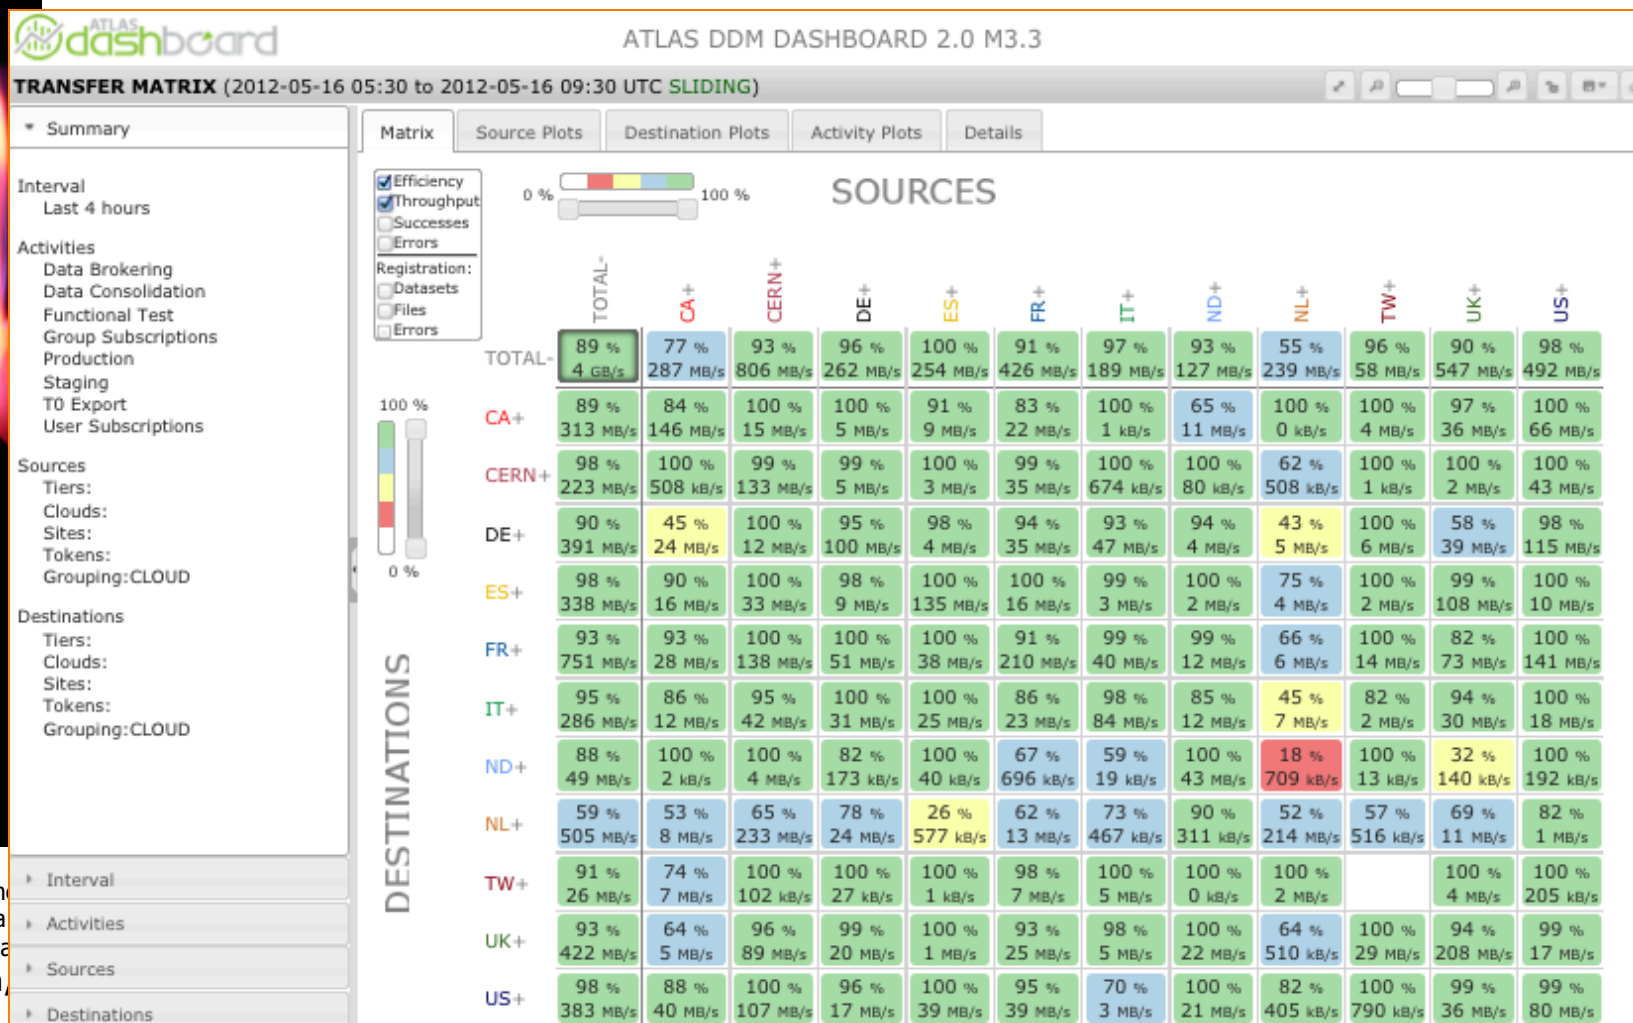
ATLAS dashboard

ATLAS DDM DASHBOARD 2.0 M3.3

TRANSFER MATRIX (2012-05-16 05:30 to 2012-05-16 09:30 UTC SLIDING)

Summary

Interval
Last 4 hours

Activities
Data Brokering
Data Consolidation
Functional Test
Group Subscriptions
Production
Staging
T0 Export
User Subscriptions

Sources
Tiers:
Clouds:
Sites:
Tokens:
Grouping:CLOUD

Destinations
Tiers:
Clouds:
Sites:
Tokens:
Grouping:CLOUD

Interval
Activities
Sources
Destinations

Matrix | Source Plots | Destination Plots | Activity Plots | Details

Efficiency
Throughput
Successes
Errors
Registration:
Datasets
Files
Errors

0 % 100 %

100 %
0 %

SOURCES

DESTINATIONS

| | TOTAL- | CA+ | CERN+ | DE+ | ES+ | FR+ | IT+ | ND+ | NL+ | TW+ | UK+ | US+ |
|---|---|---|---|---|---|---|---|---|---|---|---|---|
| TOTAL- | 89 % 4 GB/s | 77 % 287 MB/s | 93 % 806 MB/s | 96 % 262 MB/s | 100 % 254 MB/s | 91 % 426 MB/s | 97 % 189 MB/s | 93 % 127 MB/s | 55 % 239 MB/s | 96 % 58 MB/s | 90 % 547 MB/s | 98 % 492 MB/s |
| CA+ | 89 % 313 MB/s | 84 % 146 MB/s | 100 % 15 MB/s | 100 % 5 MB/s | 91 % 9 MB/s | 83 % 22 MB/s | 100 % 1 kB/s | 65 % 11 MB/s | 100 % 0 kB/s | 100 % 4 MB/s | 97 % 36 MB/s | 100 % 66 MB/s |
| CERN+ | 98 % 223 MB/s | 100 % 508 kB/s | 99 % 133 MB/s | 99 % 5 MB/s | 100 % 3 MB/s | 99 % 35 MB/s | 100 % 674 kB/s | 100 % 80 kB/s | 62 % 508 kB/s | 100 % 1 kB/s | 100 % 2 MB/s | 100 % 43 MB/s |
| DE+ | 90 % 391 MB/s | 45 % 24 MB/s | 100 % 12 MB/s | 95 % 100 MB/s | 98 % 4 MB/s | 94 % 35 MB/s | 93 % 47 MB/s | 94 % 4 MB/s | 43 % 5 MB/s | 100 % 6 MB/s | 58 % 39 MB/s | 98 % 115 MB/s |
| ES+ | 98 % 338 MB/s | 90 % 16 MB/s | 100 % 33 MB/s | 98 % 9 MB/s | 100 % 135 MB/s | 100 % 16 MB/s | 99 % 3 MB/s | 100 % 2 MB/s | 75 % 4 MB/s | 100 % 2 MB/s | 99 % 108 MB/s | 100 % 10 MB/s |
| FR+ | 93 % 751 MB/s | 93 % 28 MB/s | 100 % 138 MB/s | 100 % 51 MB/s | 100 % 38 MB/s | 91 % 210 MB/s | 99 % 40 MB/s | 99 % 12 MB/s | 66 % 6 MB/s | 100 % 14 MB/s | 82 % 73 MB/s | 100 % 141 MB/s |
| IT+ | 95 % 286 MB/s | 86 % 12 MB/s | 95 % 42 MB/s | 100 % 31 MB/s | 100 % 25 MB/s | 86 % 23 MB/s | 98 % 84 MB/s | 85 % 12 MB/s | 45 % 7 MB/s | 82 % 2 MB/s | 94 % 30 MB/s | 100 % 18 MB/s |
| ND+ | 88 % 49 MB/s | 100 % 2 kB/s | 100 % 4 MB/s | 82 % 173 kB/s | 100 % 40 kB/s | 67 % 696 kB/s | 59 % 19 kB/s | 100 % 43 MB/s | 18 % 709 kB/s | 100 % 13 kB/s | 32 % 140 kB/s | 100 % 192 kB/s |
| NL+ | 59 % 505 MB/s | 53 % 8 MB/s | 65 % 233 MB/s | 78 % 24 MB/s | 26 % 577 kB/s | 62 % 13 MB/s | 73 % 467 kB/s | 90 % 311 kB/s | 52 % 214 MB/s | 57 % 516 kB/s | 69 % 11 MB/s | 82 % 1 MB/s |
| TW+ | 91 % 26 MB/s | 74 % 7 MB/s | 100 % 102 kB/s | 100 % 27 kB/s | 100 % 1 kB/s | 98 % 7 MB/s | 100 % 5 MB/s | 100 % 0 kB/s | 100 % 2 MB/s | | 100 % 4 MB/s | 100 % 205 kB/s |
| UK+ | 93 % 422 MB/s | 64 % 5 MB/s | 96 % 89 MB/s | 99 % 20 MB/s | 100 % 1 MB/s | 93 % 25 MB/s | 98 % 5 MB/s | 100 % 22 MB/s | 64 % 510 kB/s | 100 % 29 MB/s | 94 % 208 MB/s | 99 % 17 MB/s |
| US+ | 98 % 383 MB/s | 88 % 40 MB/s | 100 % 107 MB/s | 96 % 17 MB/s | 100 % 39 MB/s | 95 % 39 MB/s | 70 % 3 MB/s | 100 % 21 MB/s | 82 % 405 kB/s | 100 % 790 kB/s | 99 % 36 MB/s | 99 % 80 MB/s |